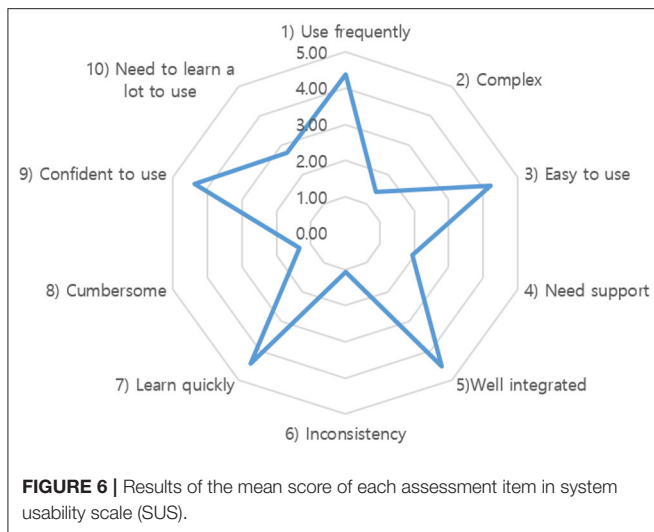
1) Use frequently

5.00

4.00

3.00

2.00

1.00

0.00

2) Complex

3) Easy to use

4) Need support

5)Well integrated

6) Inconsistency

7) Learn quickly

8) Cumbersome

9) Confident to use

10) Need to learn a lot to use

**FIGURE 6 |** Results of the mean score of each assessment item in system usability scale (SUS).